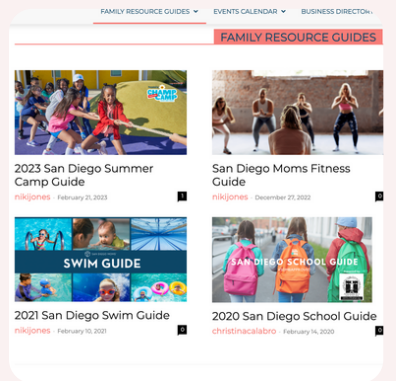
FAMILY RESOURCE GUIDES EVENTS CALENDAR BUSINESS DIRECTOR

FAMILY RESOURCE GUIDES

CHAMP CAMP

2023 San Diego Summer Camp Guide

nikijones - February 21, 2023

1

San Diego Moms Fitness Guide

nikijones - December 27, 2022

0

SWIM GUIDE

2021 San Diego Swim Guide

nikijones - February 10, 2021

0

SAN DIEGO SCHOOL GUIDE

2020 San Diego School Guide

christinacalabro - February 14, 2020

0